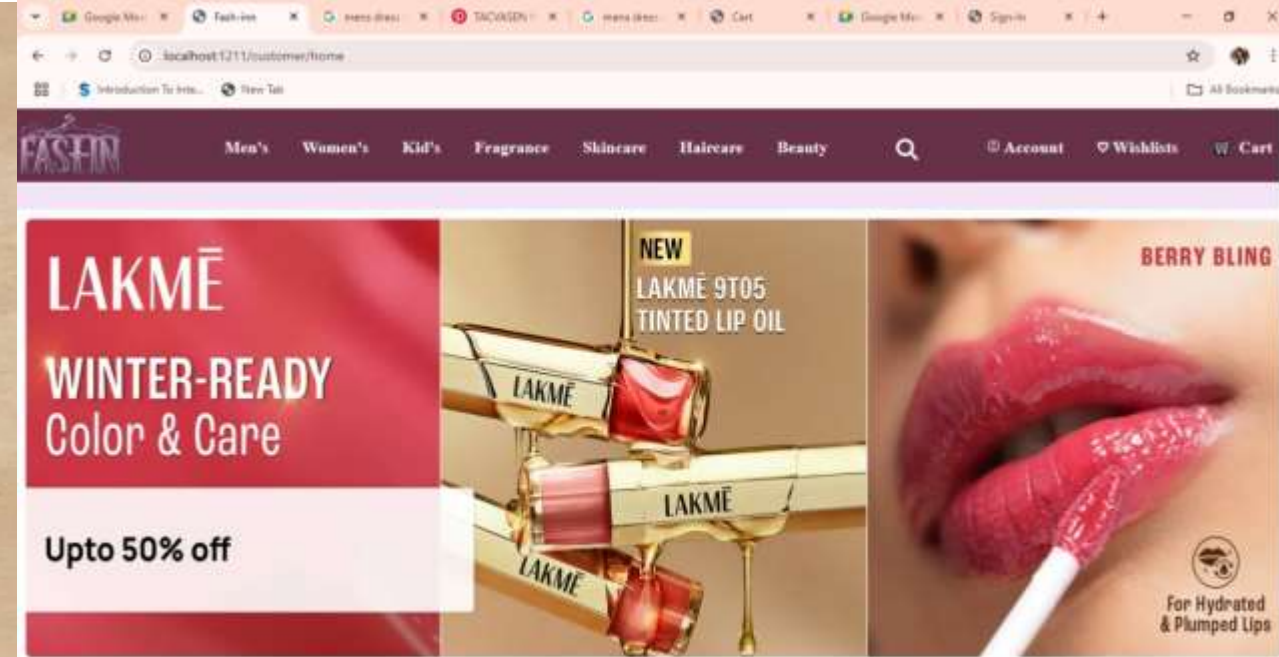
Google Ma | Fash-inn | mens dress | TACVASEN | mens dress | Cart | Google Ma | Sign-in

localhost:1211/customer/home

Introduction To Inte... | New Tab | All Bookmarks

FASHIN

Men's | Women's | Kid's | Fragrance | Skincare | Haircare | Beauty | Account | Wishlists | Cart

LAKMĒ

WINTER-READY
Color & Care

Upto 50% off

NEW
LAKMĒ 9T05
TINTED LIP OIL

LAKMĒ

LAKMĒ

LAKMĒ

BERRY BLING

For Hydrated
& Plumped Lips